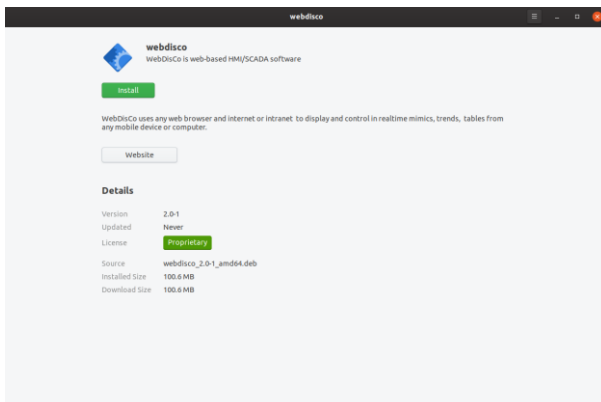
webdisco

webdisco
WebDisCo is web-based HMI/SCADA software

Install

WebDisCo uses any web browser and internet or intranet to display and control in realtime mimics, trends, tables from any mobile device or computer.

Website

Details

| | |
|---|---|
| Version | 2.0-1 |
| Updated | Never |
| License | Proprietary |
| Source | webdisco_2.0-1_amd64.deb |
| Installed Size | 100.6 MB |
| Download Size | 100.6 MB |